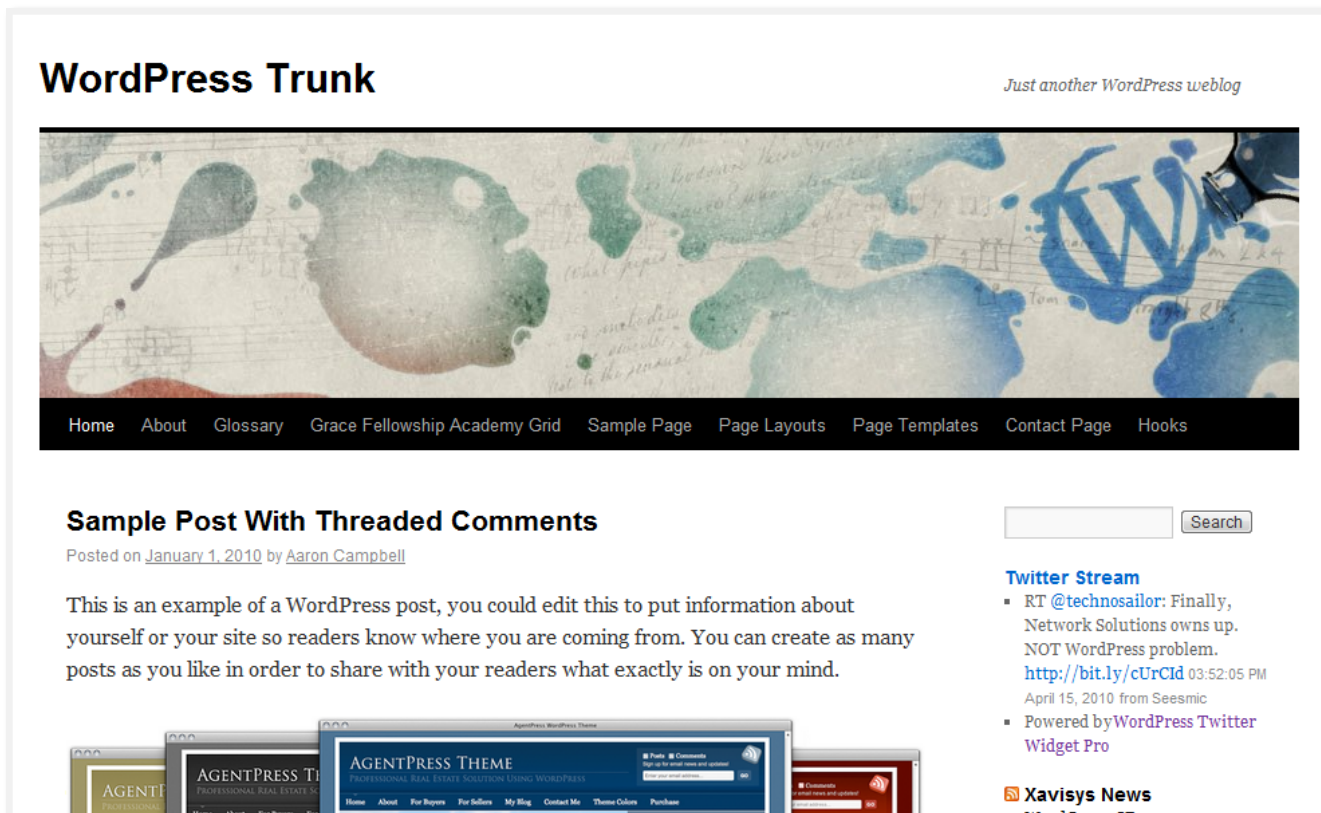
WordPress Trunk

Just another WordPress weblog

Home About Glossary Grace Fellowship Academy Grid Sample Page Page Layouts Page Templates Contact Page Hooks

Sample Post With Threaded Comments

Posted on January 1, 2010 by Aaron Campbell

This is an example of a WordPress post, you could edit this to put information about yourself or your site so readers know where you are coming from. You can create as many posts as you like in order to share with your readers what exactly is on your mind.

AGENTPRESS THEME
PROFESSIONAL REAL ESTATE SOLUTION USING WORDPRESS
Home About For Buyers For Sellers My Blog Contact Me Theme Colors Purchase
AGENTPRESS TH
AGENT

Search

Twitter Stream

- RT @technosailor: Finally, Network Solutions owns up. NOT WordPress problem. http://bit.ly/cUrCId 03:52:05 PM April 15, 2010 from Seesmic
- Powered byWordPress Twitter Widget Pro

Xavisys News